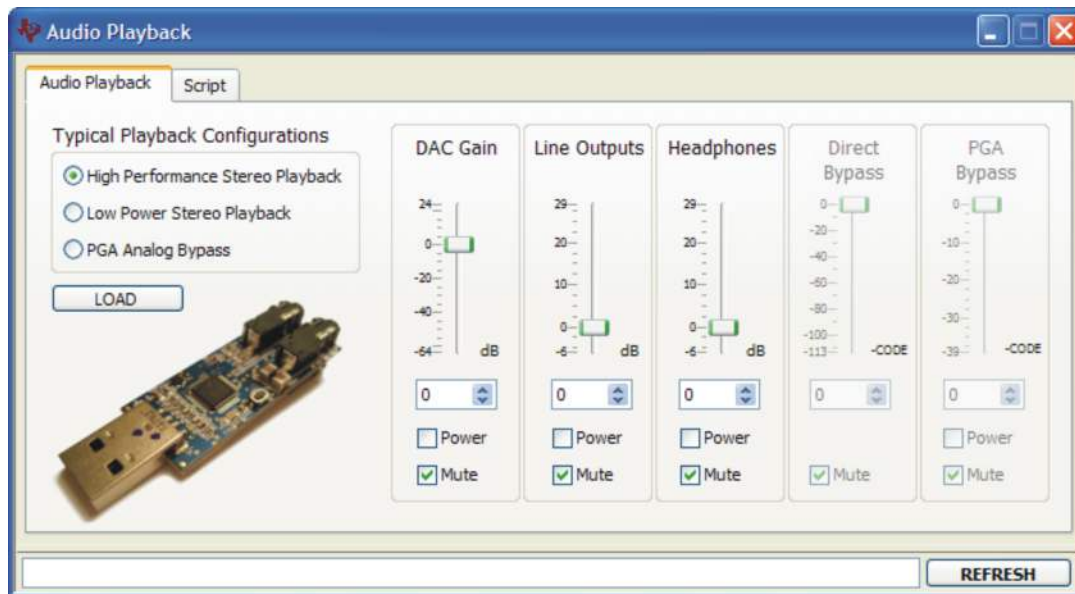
Audio Playback

Audio Playback | Script

Typical Playback Configurations

High Performance Stereo Playback
Low Power Stereo Playback
PGA Analog Bypass

LOAD

DAC Gain
24
0
-20
-40
-64
dB
0
Power
Mute

Line Outputs
29
20
10
0
-6
dB
0
Power
Mute

Headphones
29
20
10
0
-6
dB
0
Power
Mute

Direct Bypass
0
-20
-40
-60
-80
-100
-113
-CODE
0
Mute

PGA Bypass
0
-10
-20
-30
-39
-CODE
0
Power
Mute

REFRESH